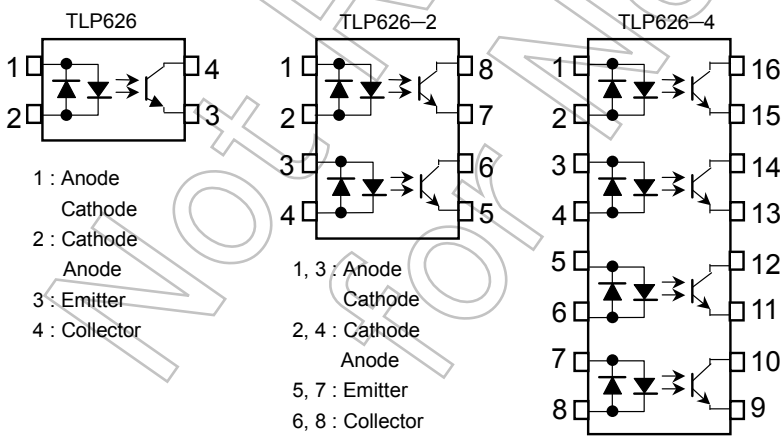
TLP626

1
2
4
3

1 : Anode
Cathode
2 : Cathode
Anode
3 : Emitter
4 : Collector

TLP626−2

1
2
3
4
8
7
6
5

1, 3 : Anode
Cathode
2, 4 : Cathode
Anode
5, 7 : Emitter
6, 8 : Collector

TLP626−4

1
2
3
4
5
6
7
8
16
15
14
13
12
11
10
9

Not Recommended For New Design